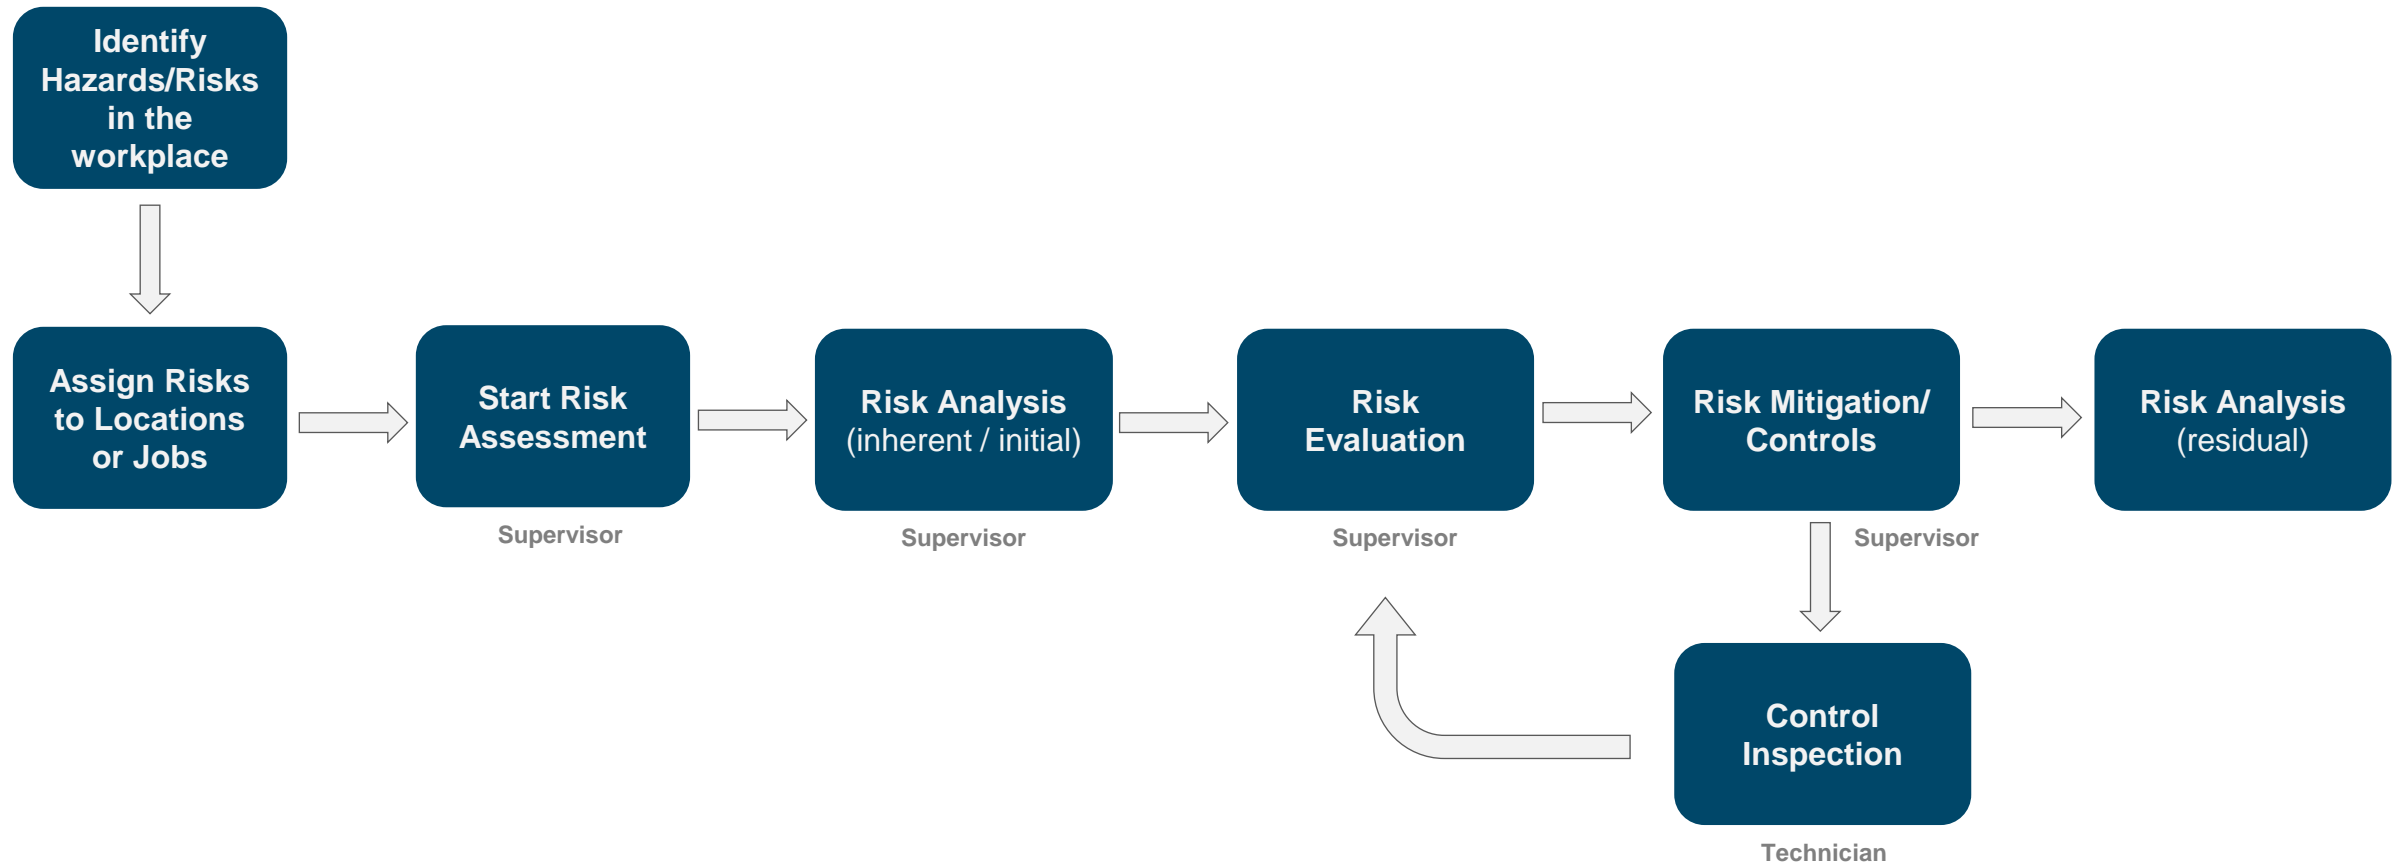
Identify Hazards/Risks in the workplace

Assign Risks to Locations or Jobs

Start Risk Assessment

Supervisor

Risk Analysis (inherent / initial)

Supervisor

Risk Evaluation

Supervisor

Risk Mitigation/ Controls

Supervisor

Risk Analysis (residual)

Control Inspection

Technician